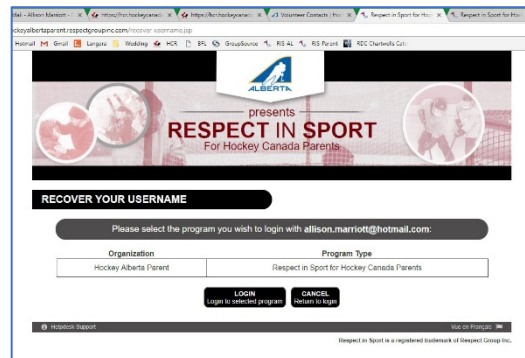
ail - Allison Marriott - | https://hcr.hockeycanad | https://hcr.hockeycanad | Volunteer Contacts | Hoc | Respect in Sport for Hoc | Respect in Sport for Hoc

ckeyalbertaparent.rospectgroupinc.com/recover username.jsp

Hotmail Gmail Langara Wedding HCR BRL GroupSource RIS AL RIS Parent RBC Chartwells Cata

ALBERTA

presents

RESPECT IN SPORT

For Hockey Canada Parents

RECOVER YOUR USERNAME

Please select the program you wish to login with allison.marriott@hotmail.com:

| Organization | Program Type |
|---|---|
| Hockey Alberta Parent | Respect in Sport for Hockey Canada Parents |

LOGIN
Login to selected program

CANCEL
Return to login

Helpdesk Support

Vue en Français

Respect in Sport is a registered trademark of Respect Group Inc.